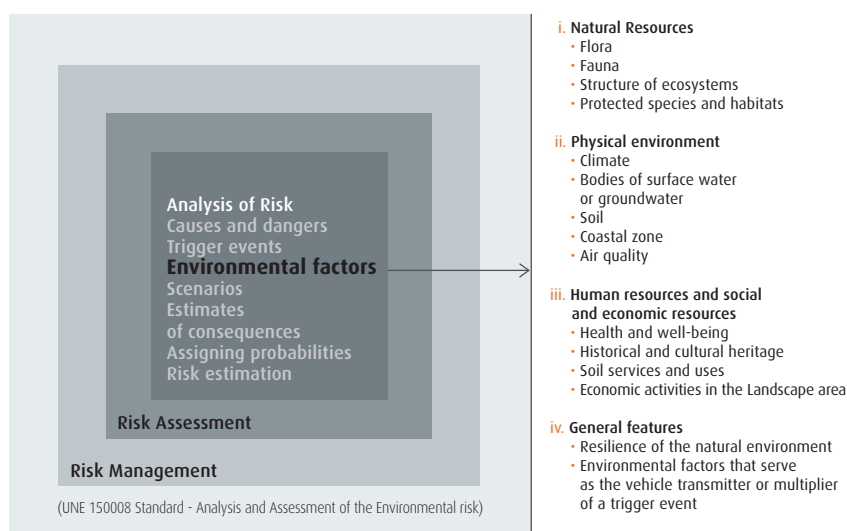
Analysis of Risk
Causes and dangers
Trigger events
Environmental factors
Scenarios
Estimates of consequences
Assigning probabilities
Risk estimation

Risk Assessment

Risk Management

(UNE 150008 Standard - Analysis and Assessment of the Environmental risk)

i. Natural Resources
· Flora
· Fauna
· Structure of ecosystems
· Protected species and habitats

ii. Physical environment
· Climate
· Bodies of surface water or groundwater
· Soil
· Coastal zone
· Air quality

iii. Human resources and social and economic resources
· Health and well-being
· Historical and cultural heritage
· Soil services and uses
· Economic activities in the Landscape area

iv. General features
· Resilience of the natural environment
· Environmental factors that serve as the vehicle transmitter or multiplier of a trigger event